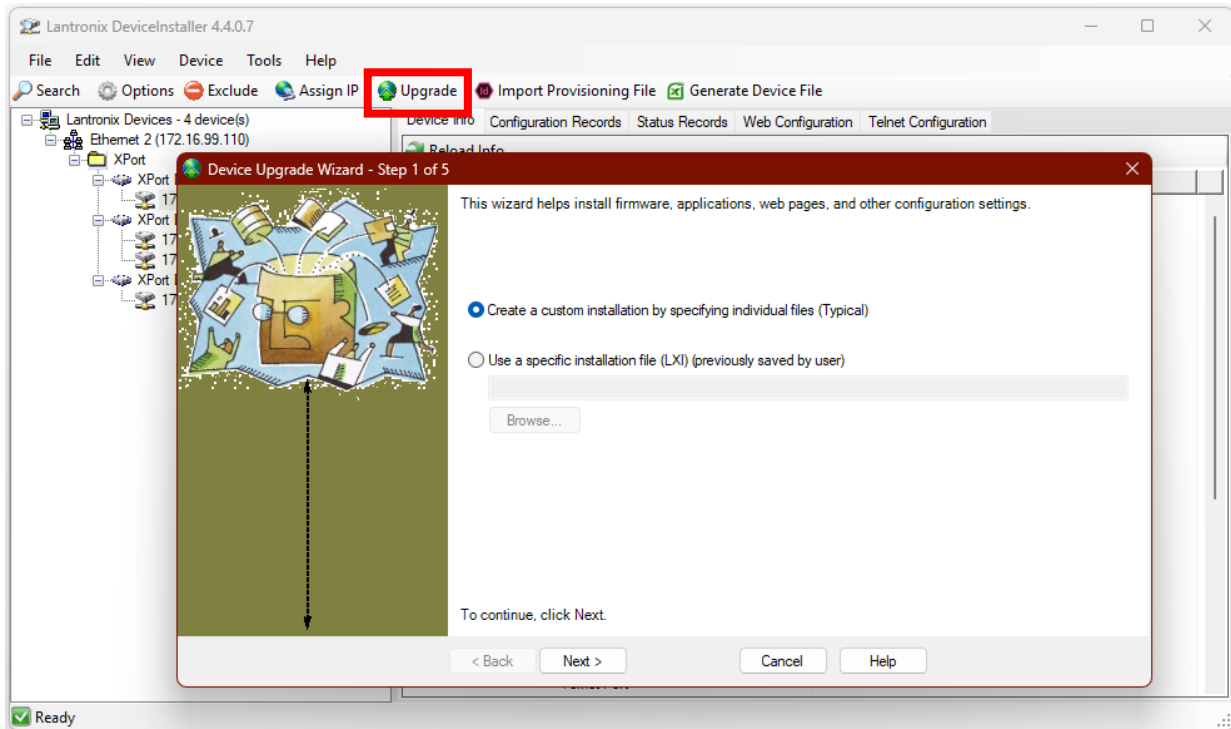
Lantronix DeviceInstaller 4.4.0.7

File Edit View Device Tools Help

Search Options Exclude Assign IP Upgrade Import Provisioning File Generate Device File

Lantronix Devices - 4 device(s)
Ethernet 2 (172.16.99.110)
XPort
XPort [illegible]
17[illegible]
XPort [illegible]
17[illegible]
17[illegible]
XPort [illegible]
17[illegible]

Device Info Configuration Records Status Records Web Configuration Telnet Configuration

Reload Info

Device Upgrade Wizard - Step 1 of 5

This wizard helps install firmware, applications, web pages, and other configuration settings.

Create a custom installation by specifying individual files (Typical)

Use a specific installation file (LXI) (previously saved by user)

Browse...

To continue, click Next.

< Back Next > Cancel Help

Ready